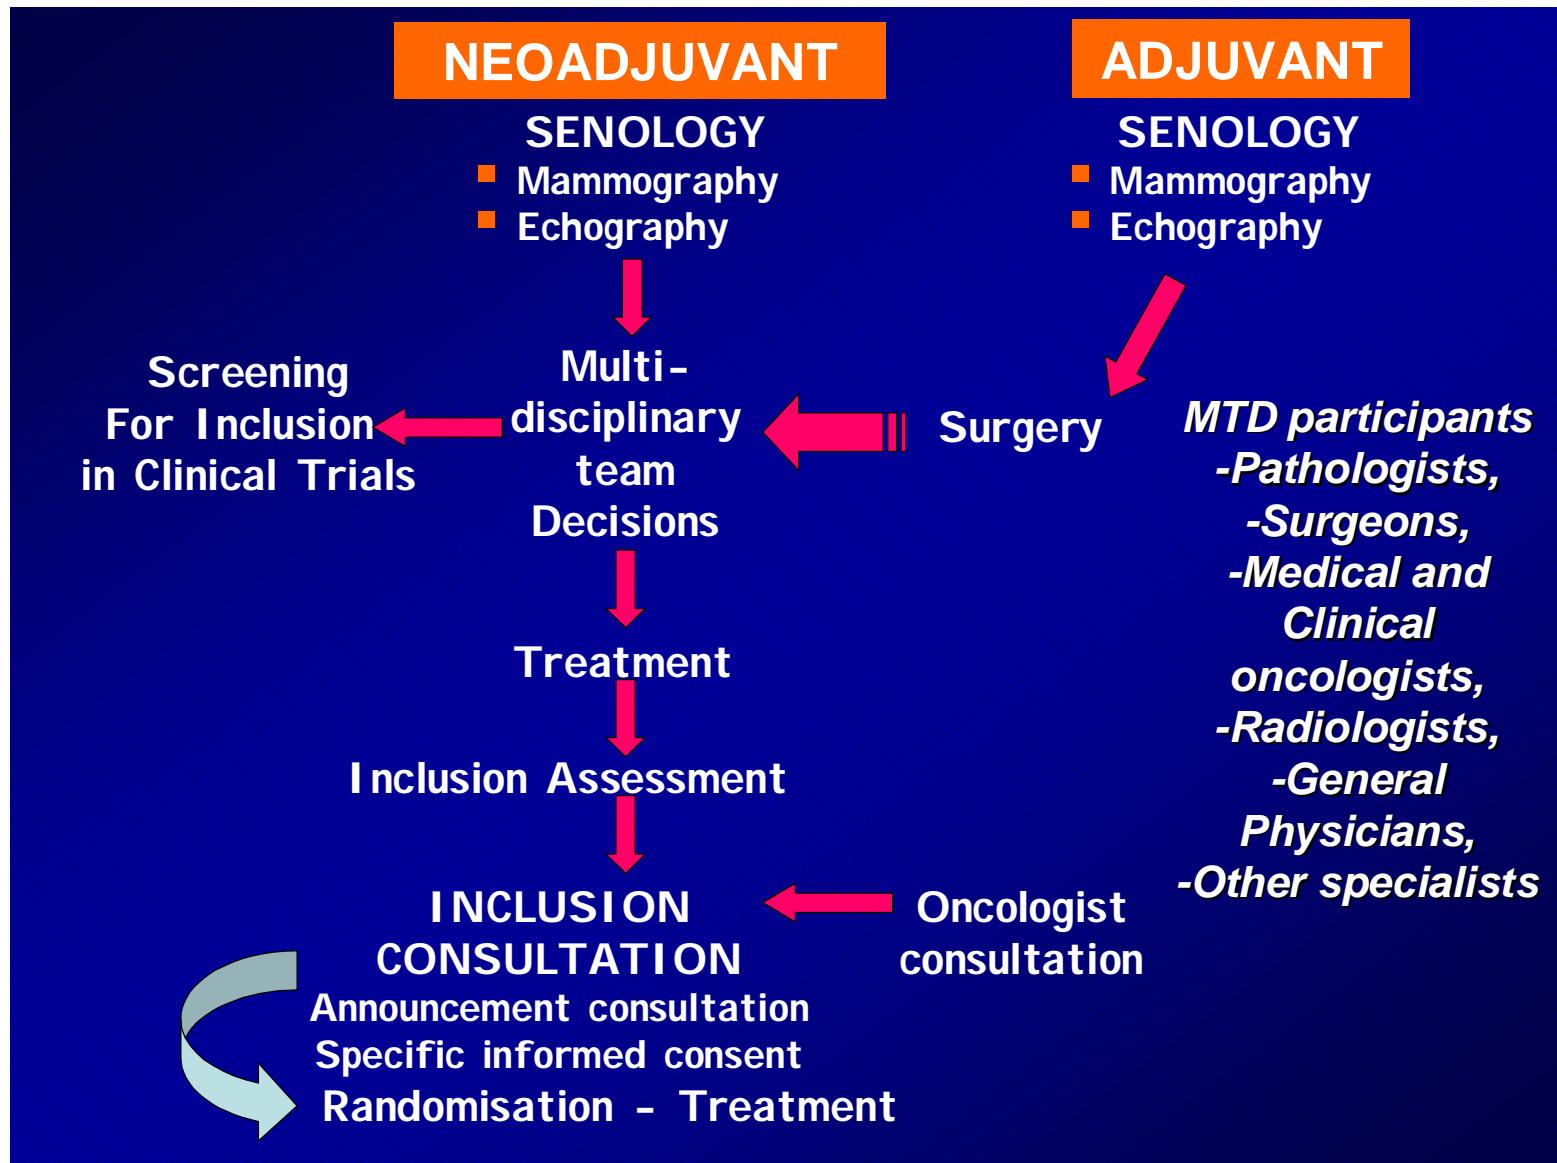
NEOADJUVANT

SENOLOGY
Mammography
Echography

ADJUVANT

SENOLOGY
Mammography
Echography

Screening For Inclusion in Clinical Trials

Multi-disciplinary team Decisions

Surgery

MTD participants
-Pathologists,
-Surgeons,
-Medical and Clinical oncologists,
-Radiologists,
-General Physicians,
-Other specialists

Treatment

Inclusion Assessment

INCLUSION CONSULTATION
Announcement consultation
Specific informed consent
Randomisation - Treatment

Oncologist consultation